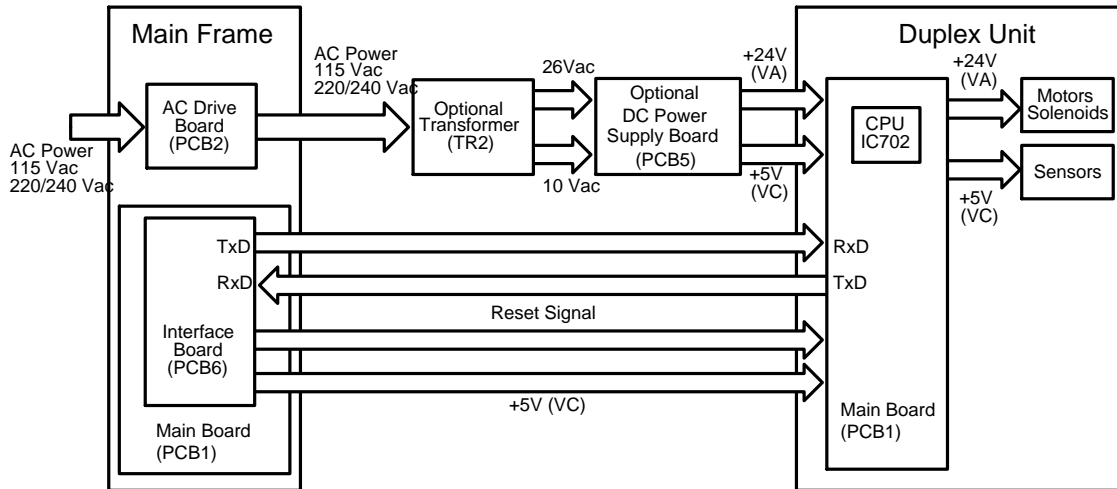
Main Frame

AC Power
115 Vac
220/240 Vac

AC Drive Board (PCB2)

AC Power
115 Vac
220/240 Vac

Optional Transformer (TR2)

26Vac

10 Vac

Optional DC Power Supply Board (PCB5)

+24V (VA)

+5V (VC)

Duplex Unit

CPU IC702

+24V (VA)

Motors Solenoids

Sensors

+5V (VC)

TxD

RxD

Interface Board (PCB6)

RxD

TxD

Reset Signal

+5V (VC)

Main Board (PCB1)

Main Board (PCB1)